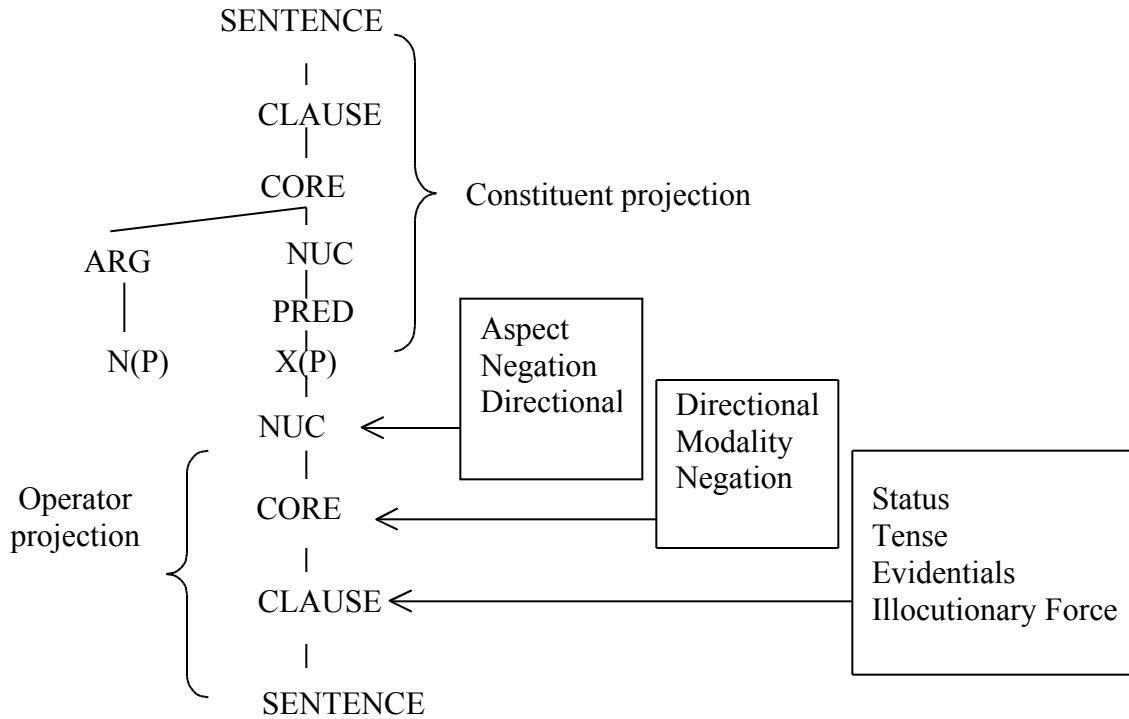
SENTENCE

CLAUSE

CORE

Constituent projection

ARG

NUC

PRED

N(P)

X(P)

Aspect
Negation
Directional

NUC

Directional
Modality
Negation

Operator projection

CORE

Status
Tense
Evidentials
Illocutionary Force

CLAUSE

SENTENCE